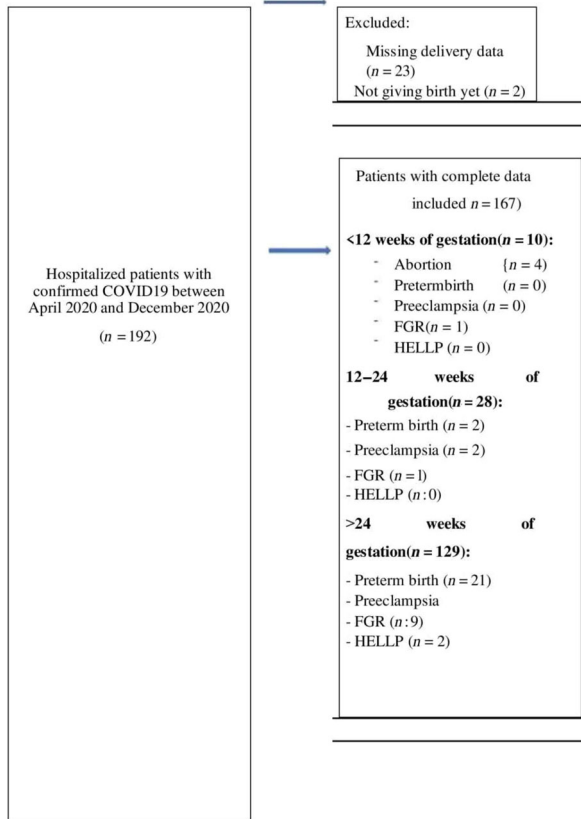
Hospitalized patients with confirmed COVID19 between April 2020 and December 2020

($n = 192$)

Excluded:

Missing delivery data ($n = 23$)

Not giving birth yet ($n = 2$)

Patients with complete data

included $n = 167$)

**<12 weeks of gestation($n = 10$):**

- Abortion $\{n = 4)$
- Pretermbirth $(n = 0)$
- Preeclampsia ($n = 0$)
- FGR($n = 1$)
- HELLP ($n = 0$)

**12–24 weeks of gestation($n = 28$):**

- Preterm birth ($n = 2$)
- Preeclampsia ($n = 2$)
- FGR ($n = 1$)
- HELLP ($n : 0$)

**>24 weeks of gestation($n = 129$):**

- Preterm birth ($n = 21$)
- Preeclampsia
- FGR ($n : 9$)
- HELLP ($n = 2$)